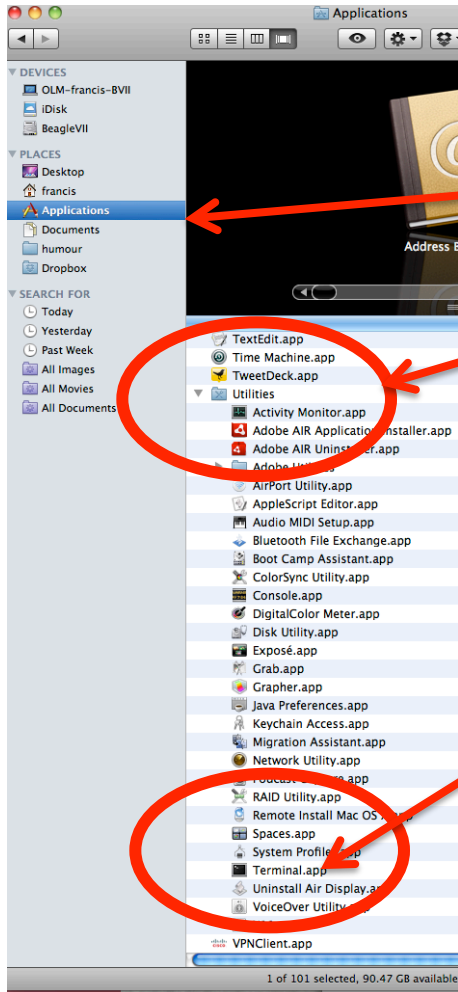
Applications

DEVICES
OLM-francis-BVII
iDisk
BeagleVII

PLACES
Desktop
francis
Applications
Documents
humour
Dropbox

SEARCH FOR
Today
Yesterday
Past Week
All Images
All Movies
All Documents

Address B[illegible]

TextEdit.app
Time Machine.app
TweetDeck.app
Utilities
Activity Monitor.app
Adobe AIR Application Installer.app
Adobe AIR Uninst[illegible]er.app
Adobe U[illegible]
AirPort Utility.app
AppleScript Editor.app
Audio MIDI Setup.app
Bluetooth File Exchange.app
Boot Camp Assistant.app
ColorSync Utility.app
Console.app
DigitalColor Meter.app
Disk Utility.app
Exposé.app
Grab.app
Grapher.app
Java Preferences.app
Keychain Access.app
Migration Assistant.app
Network Utility.app
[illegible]
RAID Utility.app
Remote Install Mac OS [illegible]
Spaces.app
System Profile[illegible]
Terminal.app
Uninstall Air Display.a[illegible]
VoiceOver Utili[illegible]
VPNClient.app

1 of 101 selected, 90.47 GB available